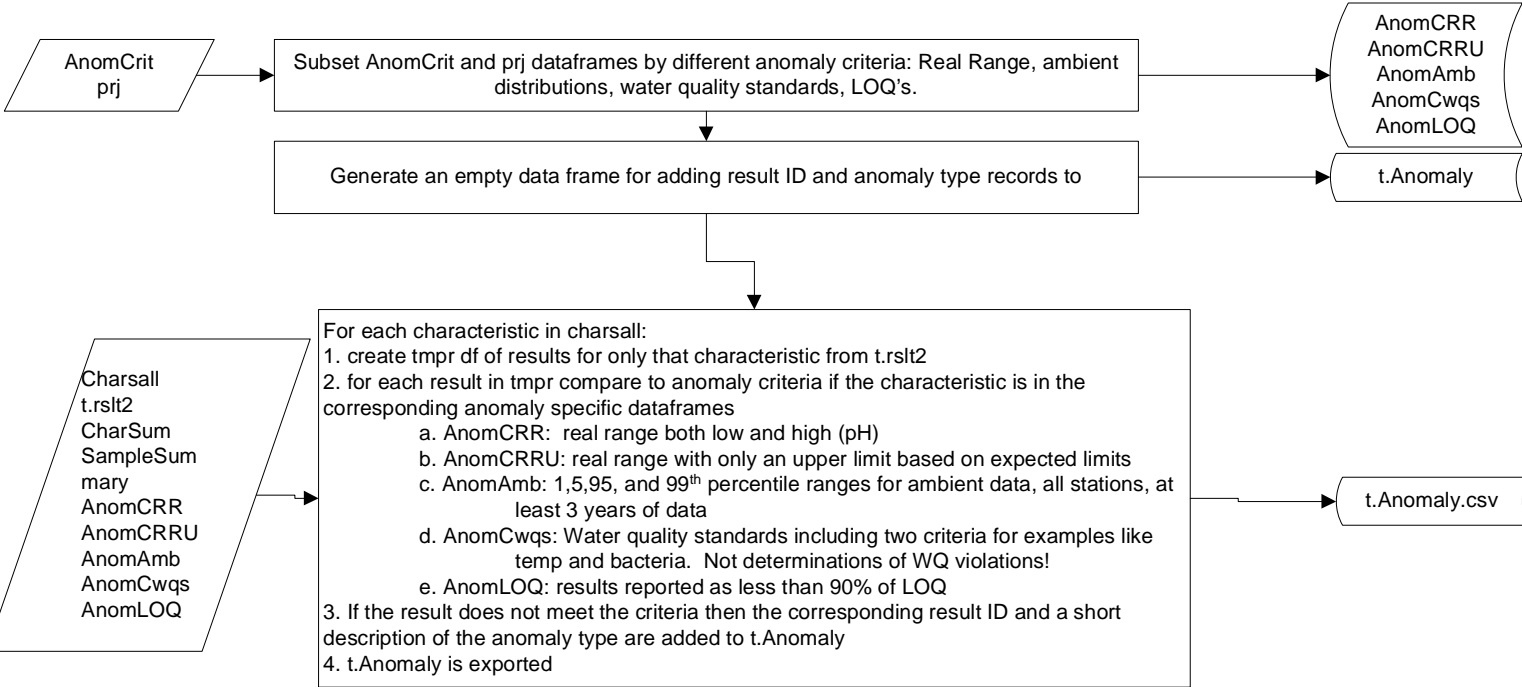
AnomCrit
prj

Subset AnomCrit and prj dataframes by different anomaly criteria: Real Range, ambient distributions, water quality standards, LOQ's.

AnomCRR
AnomCRRU
AnomAmb
AnomCwqs
AnomLOQ

Generate an empty data frame for adding result ID and anomaly type records to

t.Anomaly

Charsall
t.rslt2
CharSum
SampleSum
mary
AnomCRR
AnomCRRU
AnomAmb
AnomCwqs
AnomLOQ

For each characteristic in charsall:
1. create tmpr df of results for only that characteristic from t.rslt2
2. for each result in tmpr compare to anomaly criteria if the characteristic is in the corresponding anomaly specific dataframes
a. AnomCRR: real range both low and high (pH)
b. AnomCRRU: real range with only an upper limit based on expected limits
c. AnomAmb: 1,5,95, and 99$^{th}$ percentile ranges for ambient data, all stations, at least 3 years of data
d. AnomCwqs: Water quality standards including two criteria for examples like temp and bacteria. Not determinations of WQ violations!
e. AnomLOQ: results reported as less than 90% of LOQ
3. If the result does not meet the criteria then the corresponding result ID and a short description of the anomaly type are added to t.Anomaly
4. t.Anomaly is exported

t.Anomaly.csv